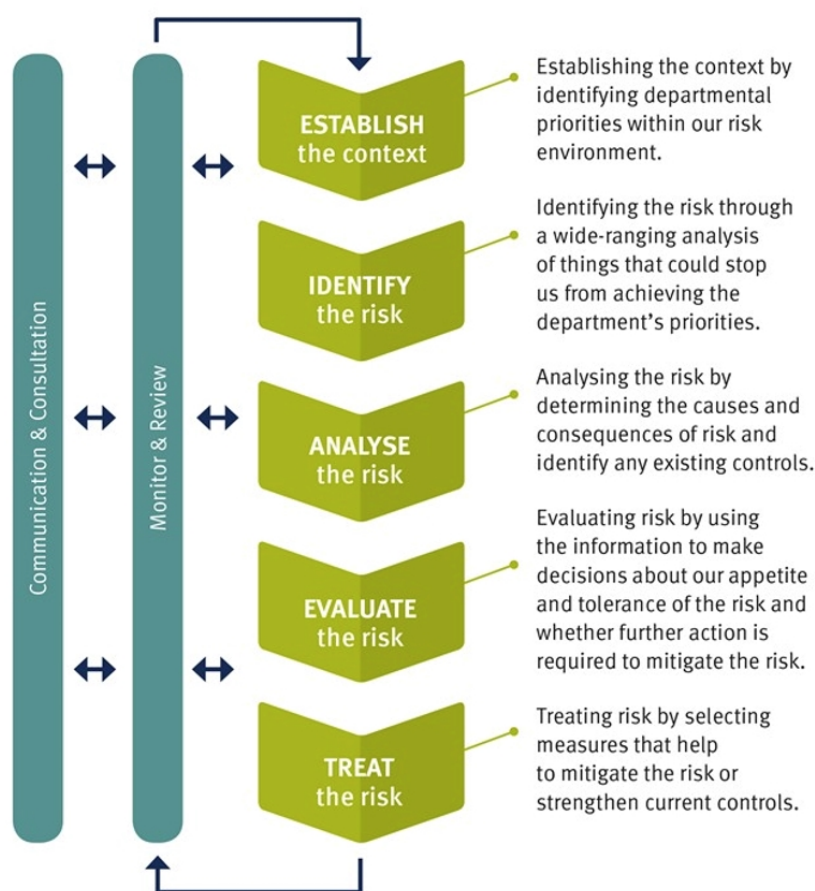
Communication & Consultation

Monitor & Review

ESTABLISH
the context

Establishing the context by identifying departmental priorities within our risk environment.

IDENTIFY
the risk

Identifying the risk through a wide-ranging analysis of things that could stop us from achieving the department's priorities.

ANALYSE
the risk

Analysing the risk by determining the causes and consequences of risk and identify any existing controls.

EVALUATE
the risk

Evaluating risk by using the information to make decisions about our appetite and tolerance of the risk and whether further action is required to mitigate the risk.

TREAT
the risk

Treating risk by selecting measures that help to mitigate the risk or strengthen current controls.